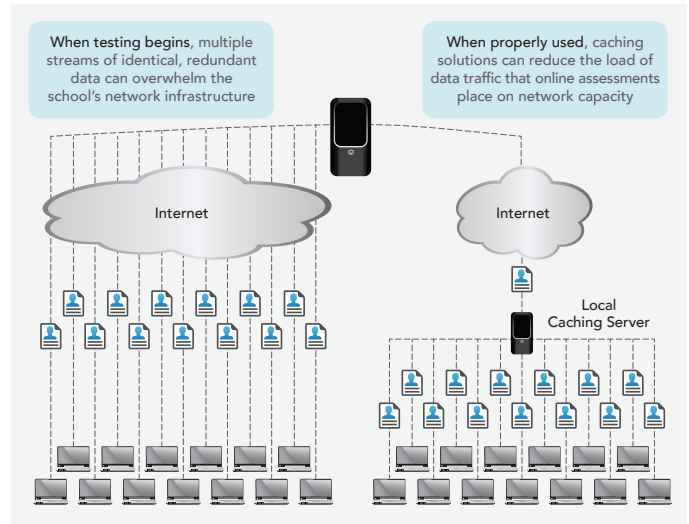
When testing begins, multiple streams of identical, redundant data can overwhelm the school's network infrastructure

When properly used, caching solutions can reduce the load of data traffic that online assessments place on network capacity

Internet

Internet

Local Caching Server